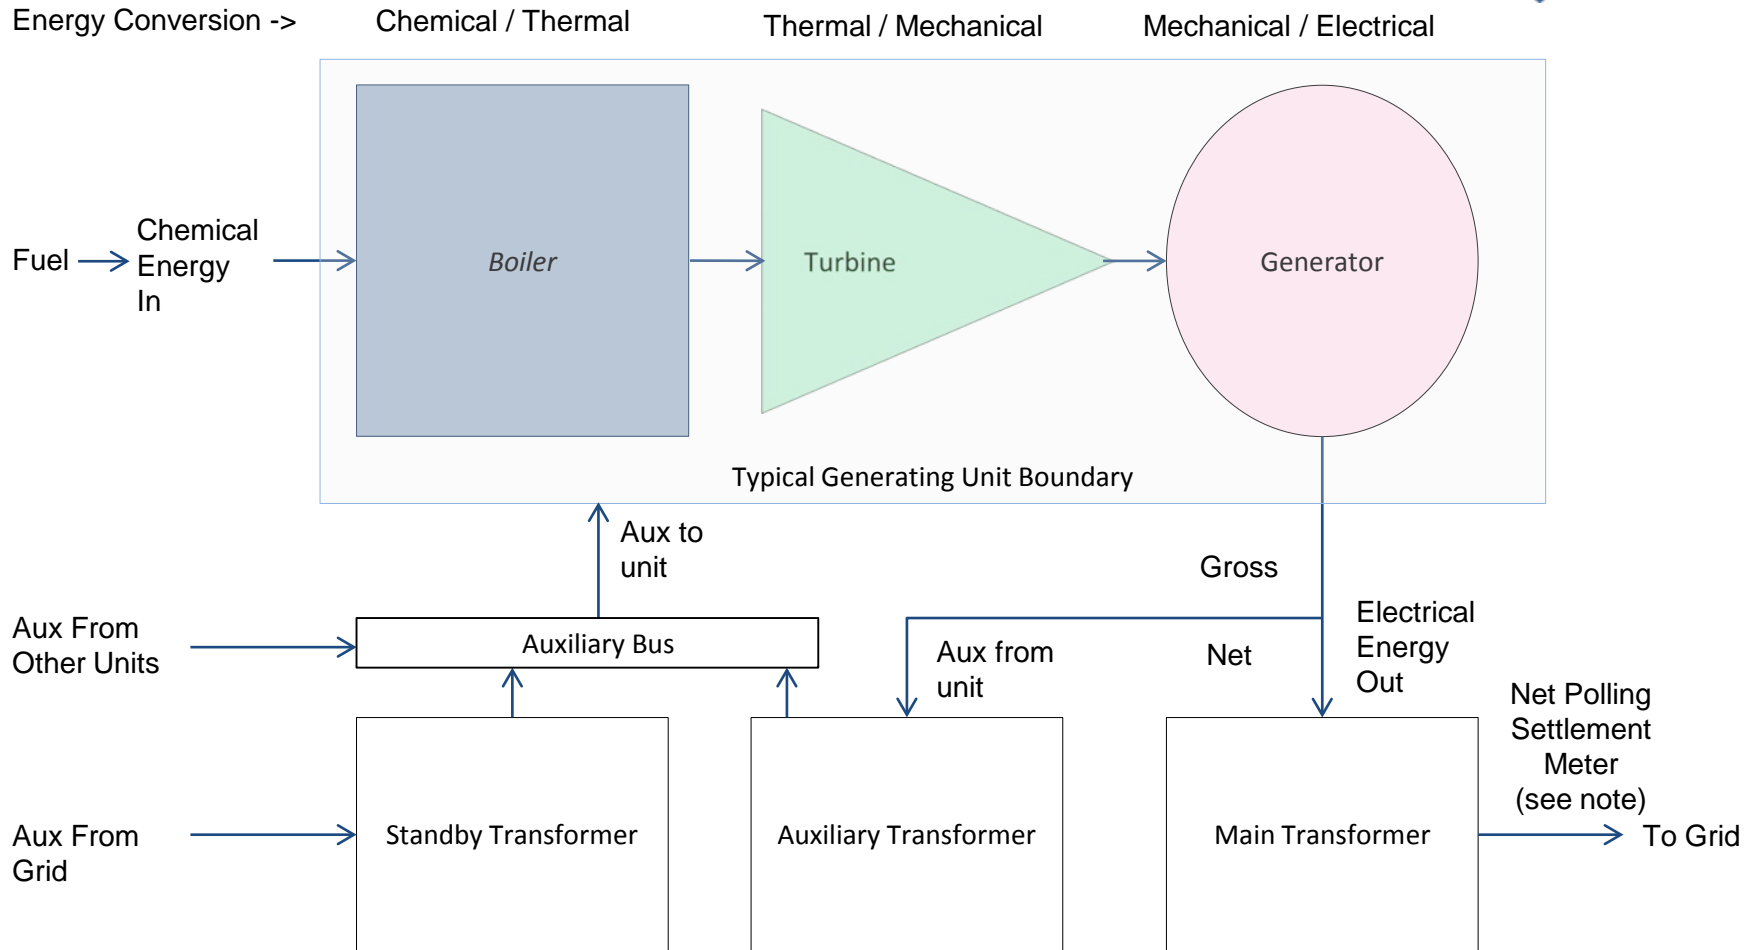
Energy Conversion ->

Chemical / Thermal

Thermal / Mechanical

Mechanical / Electrical

Fuel

Chemical Energy In

Boiler

Turbine

Generator

Typical Generating Unit Boundary

Aux to unit

Gross

Electrical Energy Out

Aux From Other Units

Auxiliary Bus

Aux from unit

Net

Net Polling Settlement Meter (see note)

Aux From Grid

Standby Transformer

Auxiliary Transformer

Main Transformer

To Grid